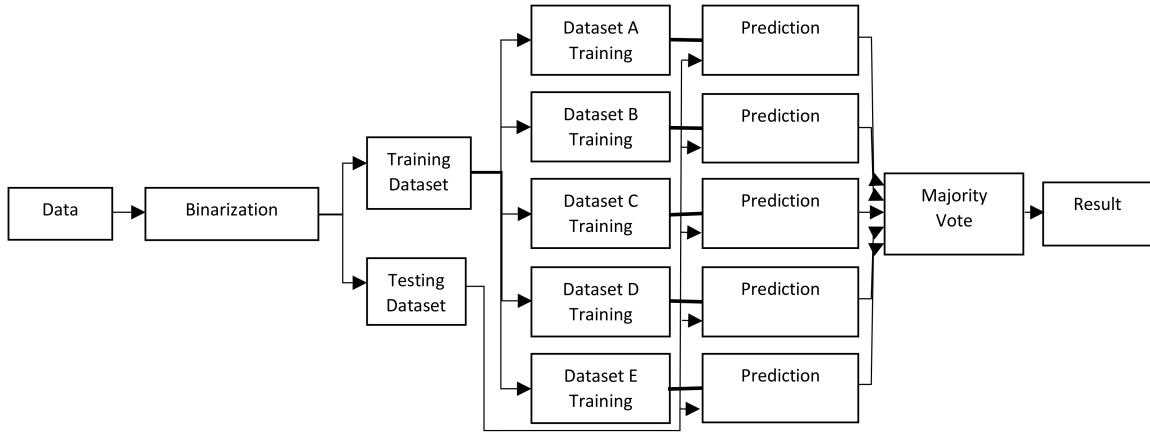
Data

Binarization

Training Dataset

Testing Dataset

Dataset A Training

Dataset B Training

Dataset C Training

Dataset D Training

Dataset E Training

Prediction

Prediction

Prediction

Prediction

Prediction

Majority Vote

Result